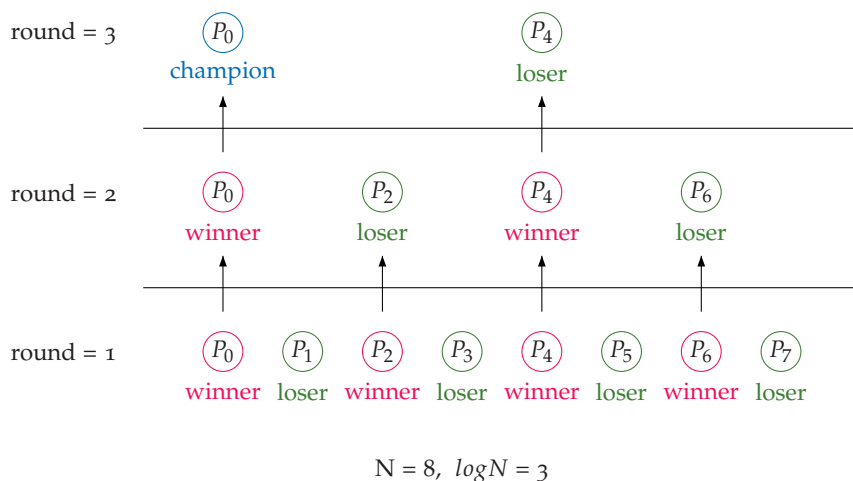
round = 3 $P_0$ champion $P_4$ loser

round = 2 $P_0$ winner $P_2$ loser $P_4$ winner $P_6$ loser

round = 1 $P_0$ winner $P_1$ loser $P_2$ winner $P_3$ loser $P_4$ winner $P_5$ loser $P_6$ winner $P_7$ loser

N = 8, $logN = 3$